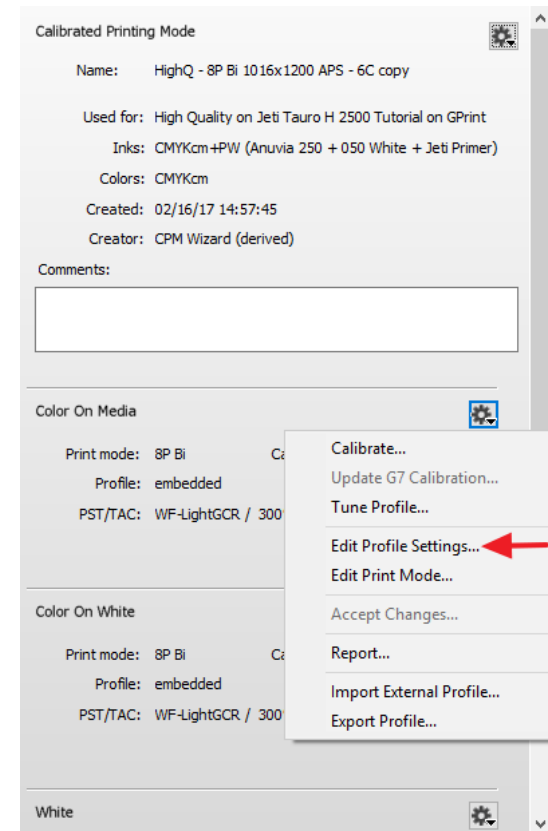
Calibrated Printing Mode

Name: HighQ - 8P Bi 1016x1200 APS - 6C copy

Used for: High Quality on Jeti Tauro H 2500 Tutorial on GPrint
Inks: CMYKcm+PW (Anuvia 250 + 050 White + Jeti Primer)
Colors: CMYKcm
Created: 02/16/17 14:57:45
Creator: CPM Wizard (derived)

Comments:

Color On Media

Print mode: 8P Bi Ca
Profile: embedded
PST/TAC: WF-LightGCR / 300

Calibrate...
Update G7 Calibration...
Tune Profile...
Edit Profile Settings...
Edit Print Mode...
Accept Changes...
Report...
Import External Profile...
Export Profile...

Color On White

Print mode: 8P Bi Ca
Profile: embedded
PST/TAC: WF-LightGCR / 300

White